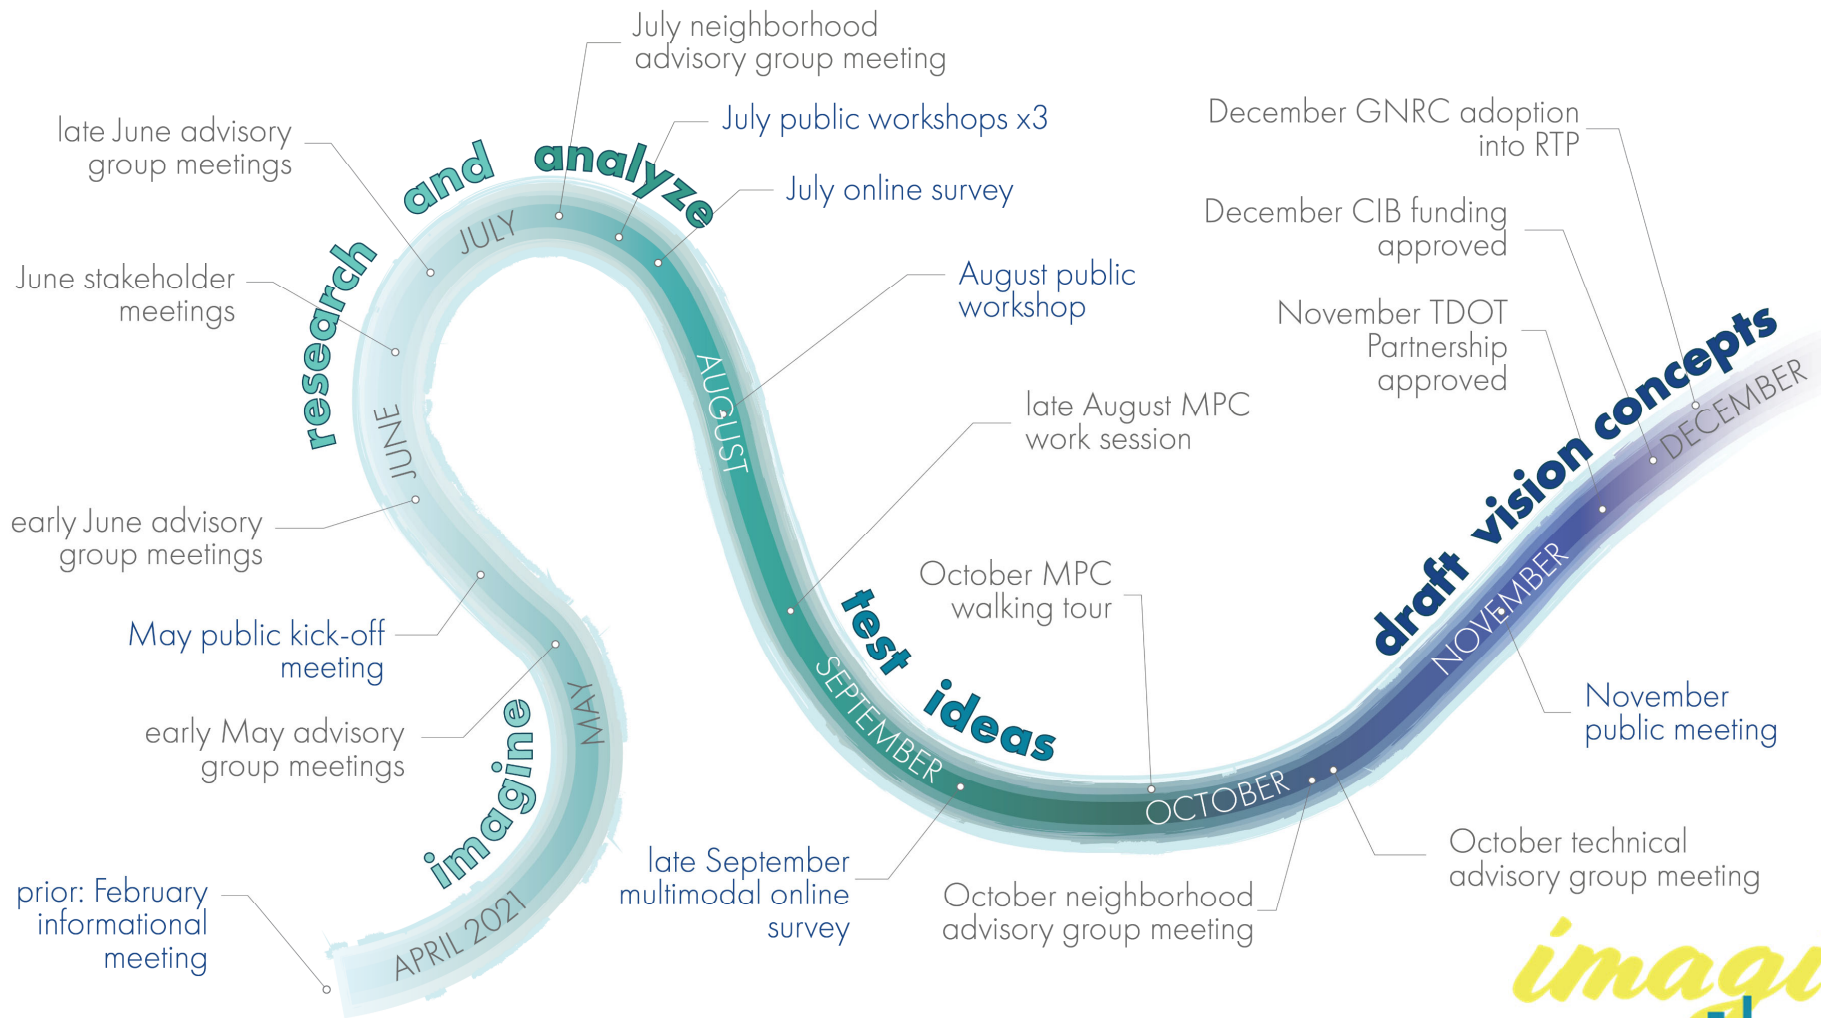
July neighborhood advisory group meeting

July public workshops x3

July online survey

late June advisory group meetings

and analyze

research

JULY

June stakeholder meetings

December GNRC adoption into RTP

December CIB funding approved

November TDOT Partnership approved

August public workshop

AUGUST

late August MPC work session

JUNE

early June advisory group meetings

May public kick-off meeting

early May advisory group meetings

MAY

imagine

APRIL 2021

prior: February informational meeting

test ideas

SEPTEMBER

October MPC walking tour

late September multimodal online survey

OCTOBER

October neighborhood advisory group meeting

draft vision concepts

DECEMBER

NOVEMBER

November public meeting

October technical advisory group meeting

imagi